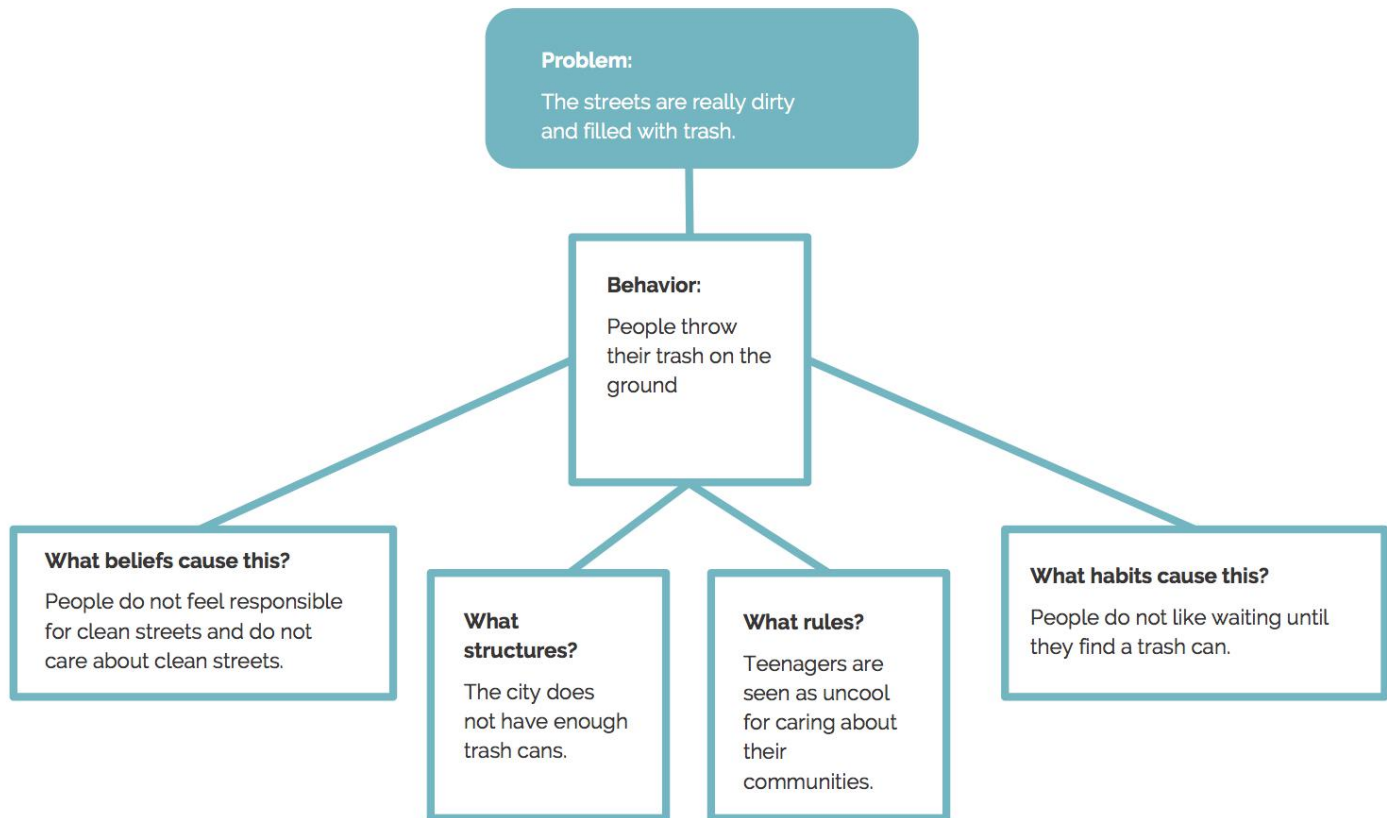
Problem:
The streets are really dirty and filled with trash.

Behavior:
People throw their trash on the ground

What beliefs cause this?
People do not feel responsible for clean streets and do not care about clean streets.

What structures?
The city does not have enough trash cans.

What rules?
Teenagers are seen as uncool for caring about their communities.

What habits cause this?
People do not like waiting until they find a trash can.